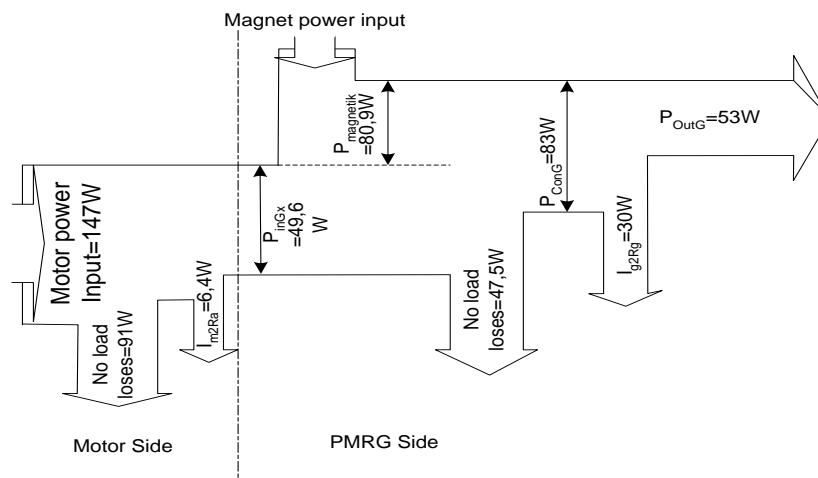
Magnet power input

$P_{magnetik}$ =80,9W

$P_{OutG}$=53W

$P_{ConG}$=83W

Motor power Input=147W

$P_{inGx}$ =49,6 W

$I_{g2Rg}$=30W

$I_{m2Ra}$=6,4W

No load loses=47,5W

No load loses=91W

Motor Side

PMRG Side